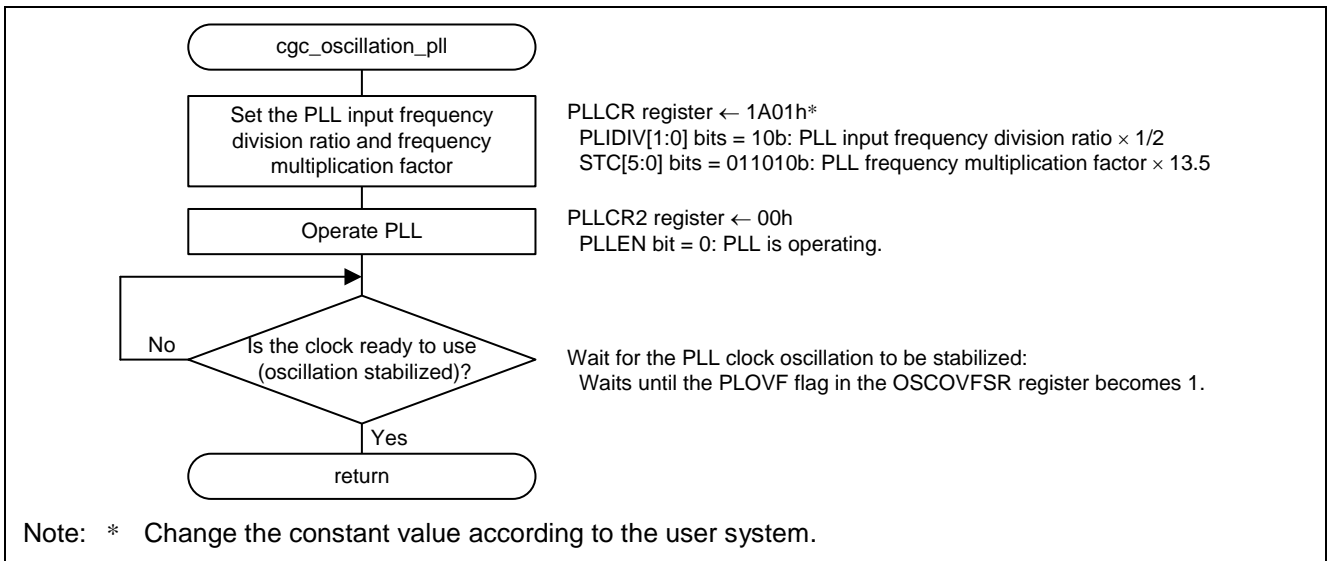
cgc_oscillation_pll

Set the PLL input frequency division ratio and frequency multiplication factor

PLLCR register ← 1A01h*
PLIDIV[1:0] bits = 10b: PLL input frequency division ratio × 1/2
STC[5:0] bits = 011010b: PLL frequency multiplication factor × 13.5

Operate PLL

PLLCR2 register ← 00h
PLLEN bit = 0: PLL is operating.

Is the clock ready to use (oscillation stabilized)?

No

Yes

Wait for the PLL clock oscillation to be stabilized:
Waits until the PLOVF flag in the OSCOVFSR register becomes 1.

return

Note: * Change the constant value according to the user system.